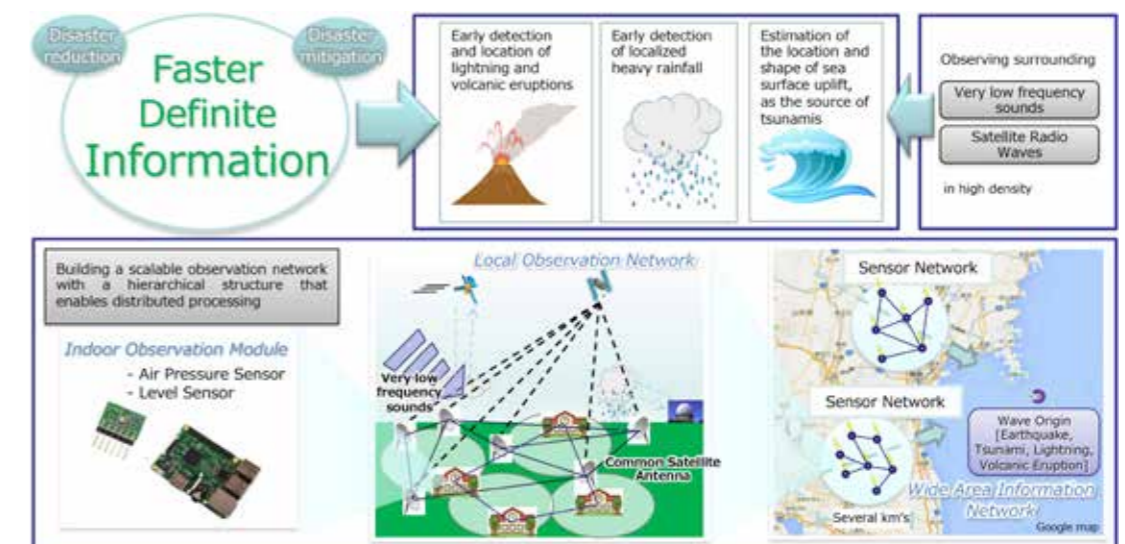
Disaster reduction

Disaster mitigation

Faster Definite Information

Early detection and location of lightning and volcanic eruptions

Early detection of localized heavy rainfall

Estimation of the location and shape of sea surface uplift, as the source of tsunamis

Observing surrounding

Very low frequency sounds

Satellite Radio Waves

in high density

Building a scalable observation network with a hierarchical structure that enables distributed processing

Indoor Observation Module

- Air Pressure Sensor
- Level Sensor

Local Observation Network

Very low frequency sounds

Common Satellite Antenna

Sensor Network

Sensor Network

Wave Origin [Earthquake, Tsunami, Lightning, Volcanic Eruption]

Wide Area Information Network

Several km's

Google map